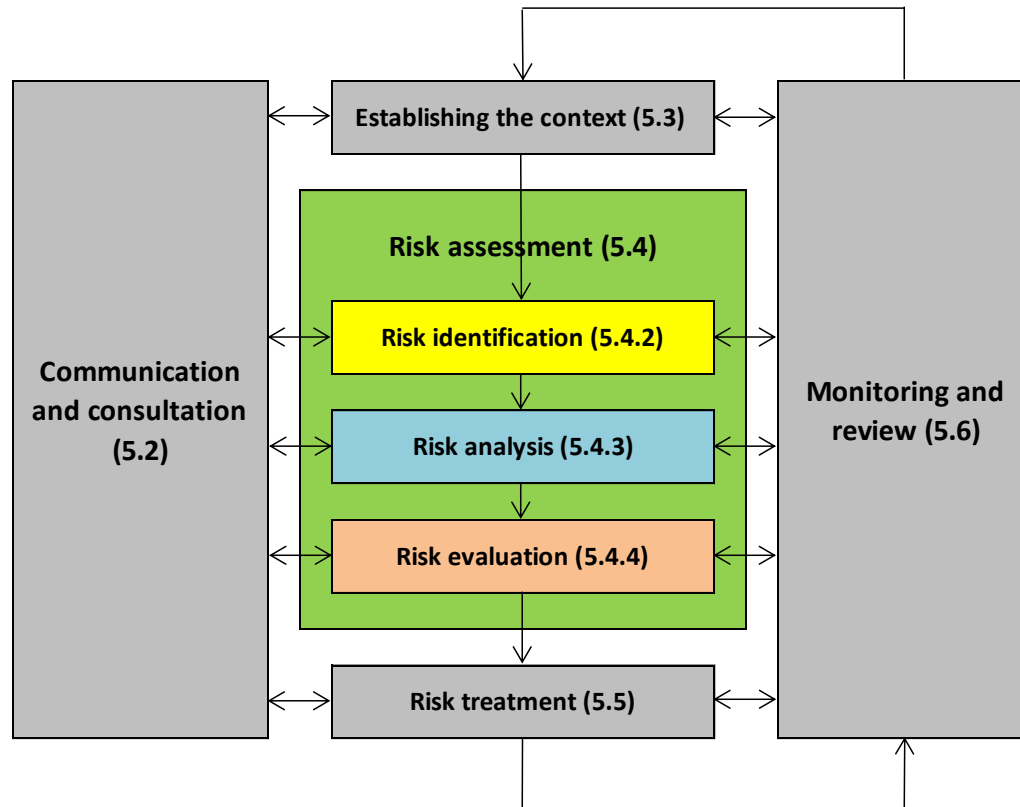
Establishing the context (5.3)

Risk assessment (5.4)

Risk identification (5.4.2)

Risk analysis (5.4.3)

Risk evaluation (5.4.4)

Risk treatment (5.5)

Communication and consultation (5.2)

Monitoring and review (5.6)